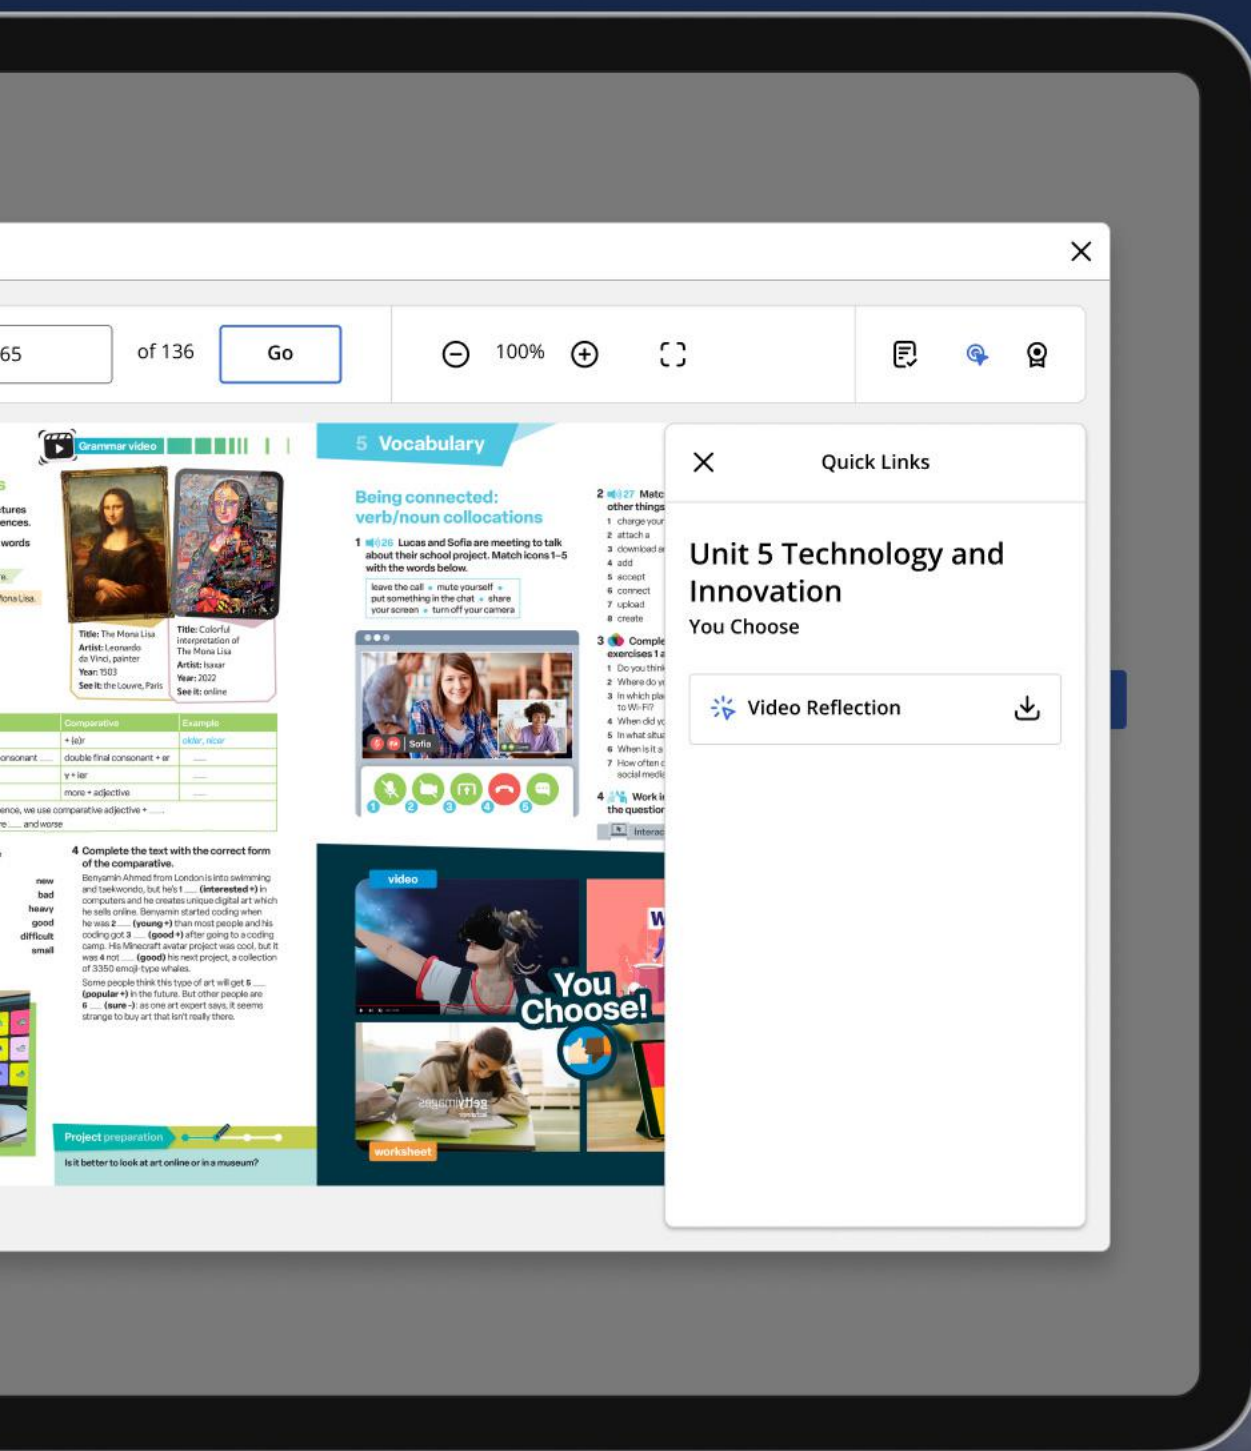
65 of 136 Go

100%

Grammar video

tures
ences.
words

ona Lisa

Title: The Mona Lisa
Artist: Leonardo da Vinci, painter
Year: 1503
See it: the Louvre, Paris

Title: Colorful interpretation of The Mona Lisa
Artist: Isaxar
Year: 2022
See it: online

| | Comparative | Example |
|---|---|---|
| | + (e)r | older, nicer |
| onsonant | double final consonant + er | |
| | y + ier | |
| | more + adjective | |

ence, we use comparative adjective +
re ___ and worse

new
bad
heavy
good
difficult
small

4 Complete the text with the correct form of the comparative.

Benyamin Ahmed from London is into swimming and taekwondo, but he's 1 ___ (interested +) in computers and he creates unique digital art which he sells online. Benyamin started coding when he was 2 ___ (young +) than most people and his coding got 3 ___ (good +) after going to a coding camp. His Minecraft avatar project was cool, but it was 4 not ___ (good) his next project, a collection of 3350 emoji-type whales.
Some people think this type of art will get 5 ___ (popular +) in the future. But other people are 6 ___ (sure -): as one art expert says, it seems strange to buy art that isn't really there.

Project preparation
Is it better to look at art online or in a museum?

5 Vocabulary

Being connected: verb/noun collocations

1 26 Lucas and Sofia are meeting to talk about their school project. Match icons 1–5 with the words below.

leave the call • mute yourself • put something in the chat • share your screen • turn off your camera

Sofia

1 2 3 4 5

2 27 Matc other things
1 charge your
2 attach a
3 download a
4 add
5 accept
6 connect
7 upload
8 create

3 Comple exercises 1 a
1 Do you think
2 Where do y
3 In which pla to Wi-Fi?
4 When did y
5 In what situ
6 When is it a
7 How often c social medi

4 Work i the question

Interac

video
You Choose!
worksheet
gettyimages
W

Quick Links

Unit 5 Technology and Innovation
You Choose

Video Reflection